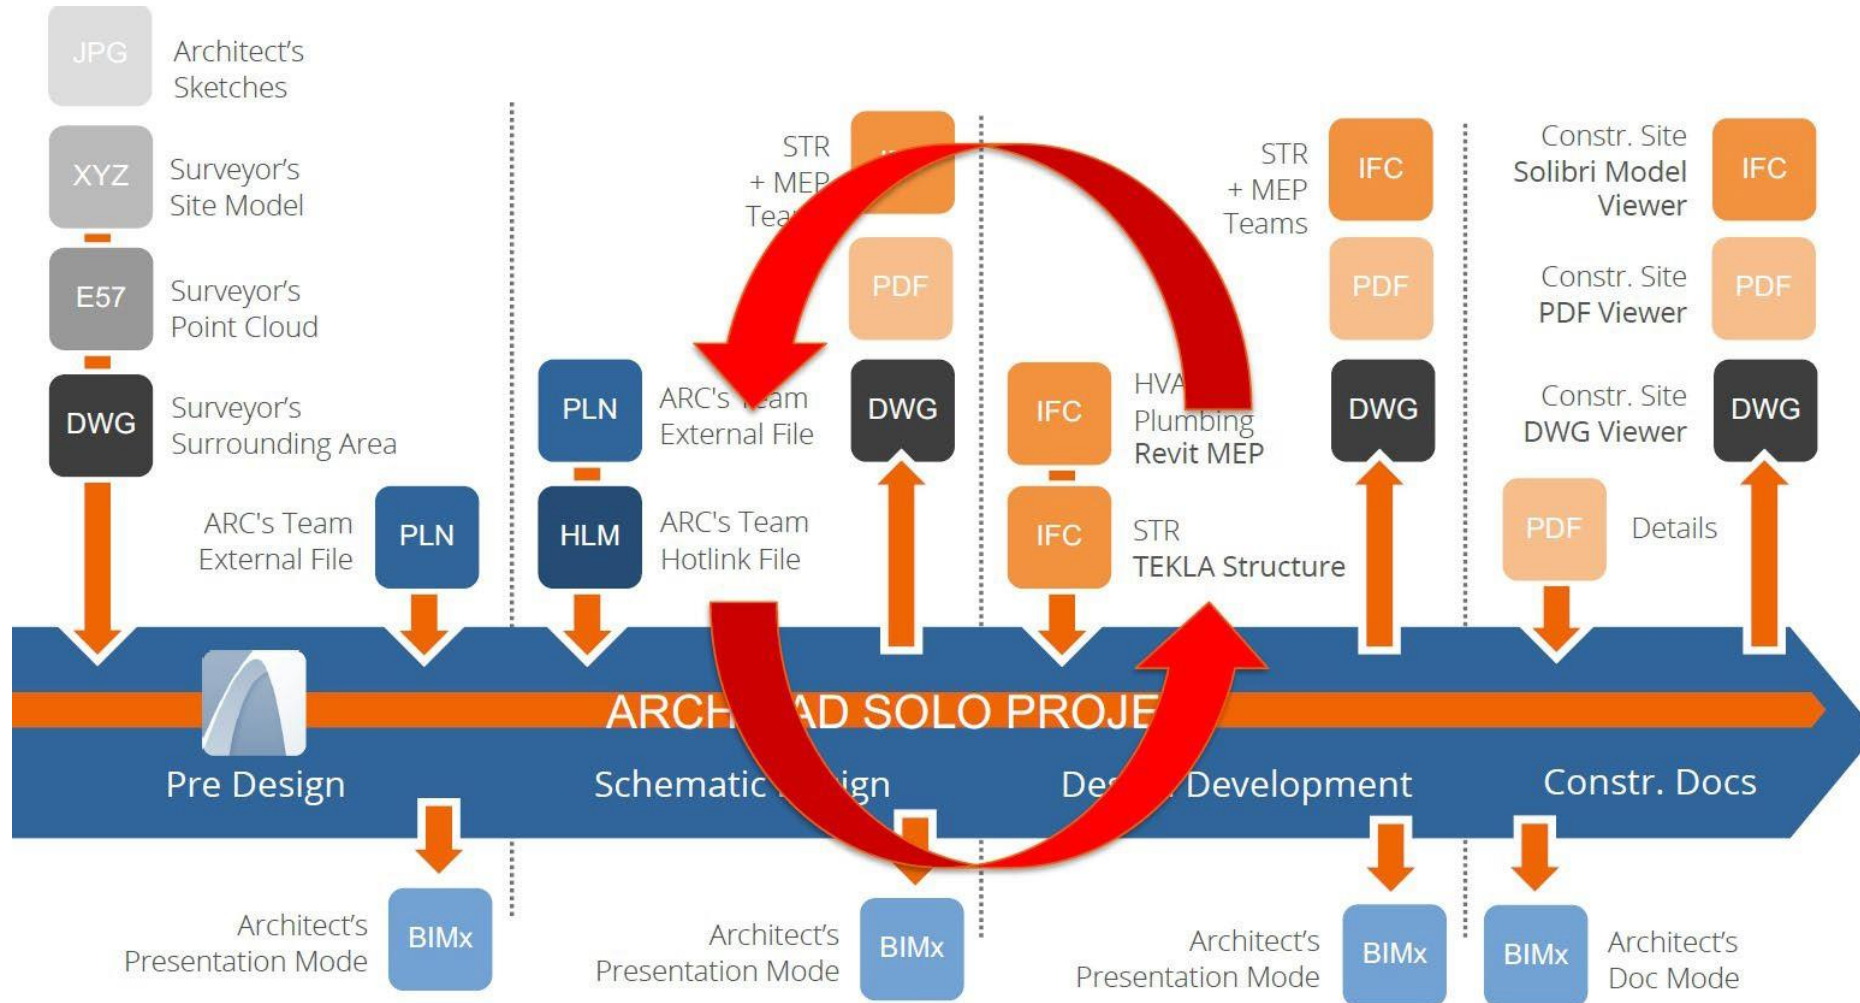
JPG Architect's Sketches

XYZ Surveyor's Site Model

E57 Surveyor's Point Cloud

DWG Surveyor's Surrounding Area

ARC's Team External File PLN

STR + MEP Tea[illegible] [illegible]

PDF

PLN ARC's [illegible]eam External File

DWG

HLM ARC's Team Hotlink File

IFC HVA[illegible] Plumbing Revit MEP

IFC STR TEKLA Structure

STR + MEP Teams IFC

PDF

DWG

Constr. Site Solibri Model Viewer IFC

Constr. Site PDF Viewer PDF

Constr. Site DWG Viewer DWG

PDF Details

ARCH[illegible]AD SOLO PROJE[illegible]

Pre Design

Schematic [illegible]ign

De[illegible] Development

Constr. Docs

Architect's Presentation Mode BIMx

Architect's Presentation Mode BIMx

Architect's Presentation Mode BIMx

BIMx Architect's Doc Mode